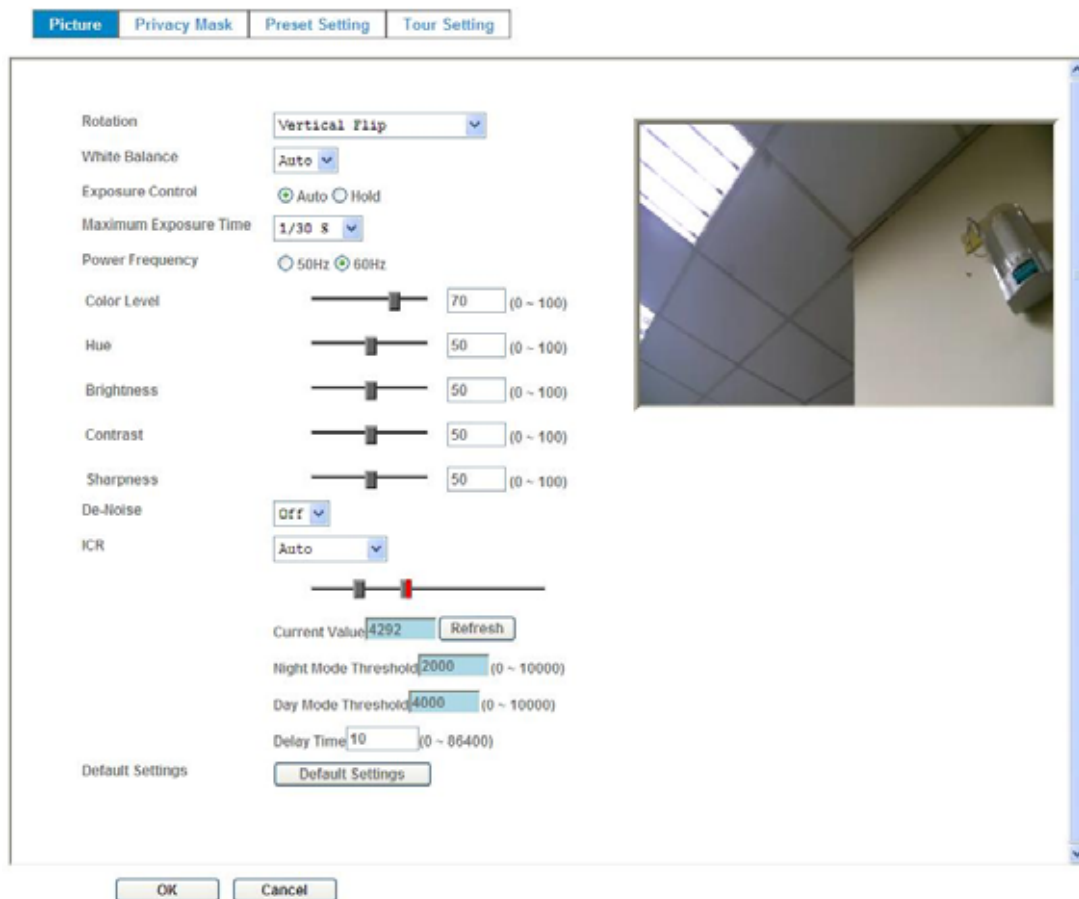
Picture | Privacy Mask | Preset Setting | Tour Setting

Rotation Vertical Flip
White Balance Auto
Exposure Control Auto Hold
Maximum Exposure Time 1/30 S
Power Frequency 50Hz 60Hz
Color Level 70 (0 ~ 100)
Hue 50 (0 ~ 100)
Brightness 50 (0 ~ 100)
Contrast 50 (0 ~ 100)
Sharpness 50 (0 ~ 100)
De-Noise Off
ICR Auto
Current Value 4292 Refresh
Night Mode Threshold 2000 (0 ~ 10000)
Day Mode Threshold 4000 (0 ~ 10000)
Delay Time 10 (0 ~ 86400)
Default Settings Default Settings

OK Cancel